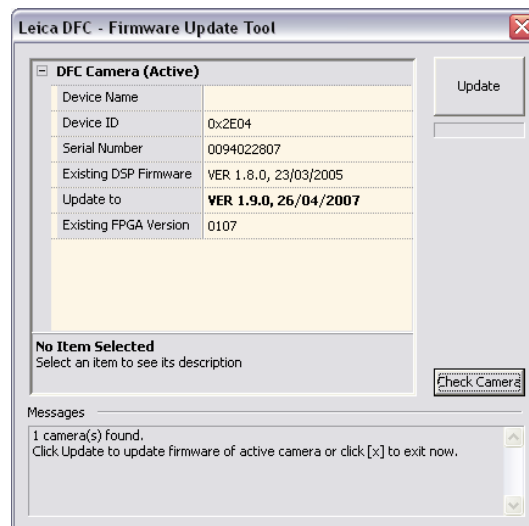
Leica DFC - Firmware Update Tool

DFC Camera (Active)

| | |
|---|---|
| Device Name | |
| Device ID | 0x2E04 |
| Serial Number | 0094022807 |
| Existing DSP Firmware | VER 1.8.0, 23/03/2005 |
| Update to | VER 1.9.0, 26/04/2007 |
| Existing FPGA Version | 0107 |

No Item Selected
Select an item to see its description

Update

Check Camera

Messages

1 camera(s) found.
Click Update to update firmware of active camera or click [x] to exit now.